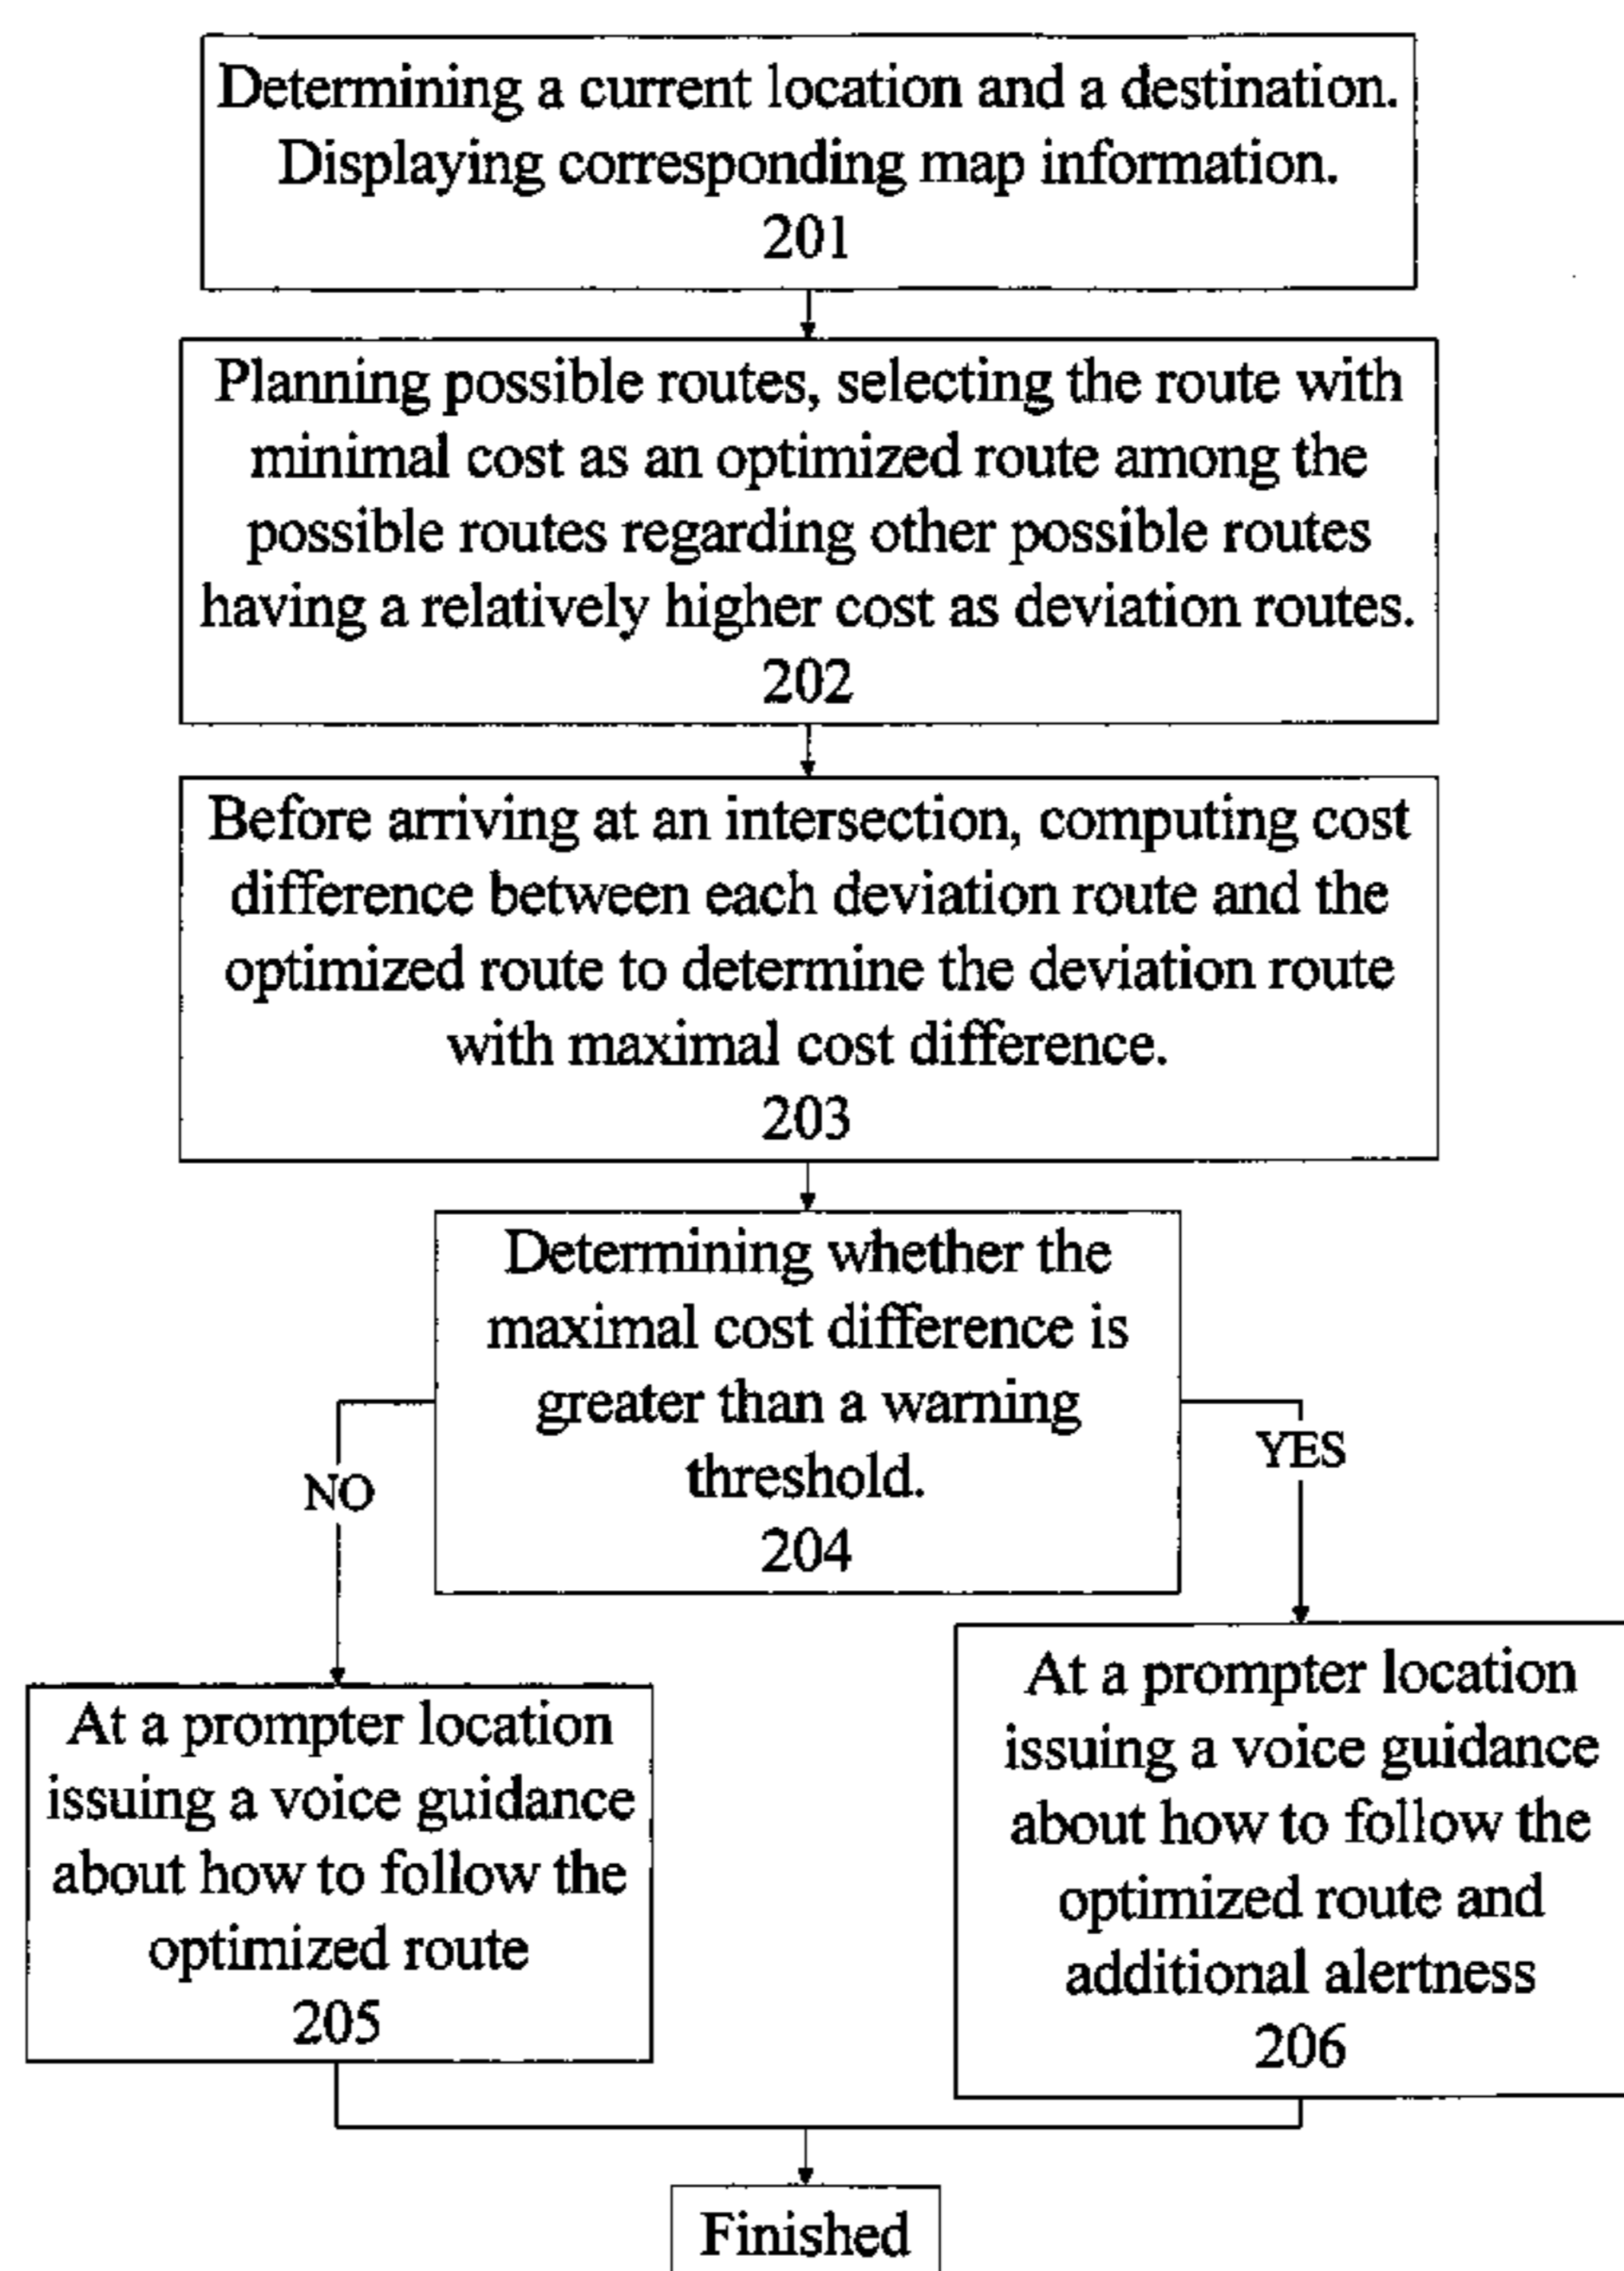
Determining a current location and a destination. Displaying corresponding map information.
201

Planning possible routes, selecting the route with minimal cost as an optimized route among the possible routes regarding other possible routes having a relatively higher cost as deviation routes.
202

Before arriving at an intersection, computing cost difference between each deviation route and the optimized route to determine the deviation route with maximal cost difference.
203

Determining whether the maximal cost difference is greater than a warning threshold.
204

NO

YES

At a prompter location issuing a voice guidance about how to follow the optimized route
205

At a prompter location issuing a voice guidance about how to follow the optimized route and additional alertness
206

Finished